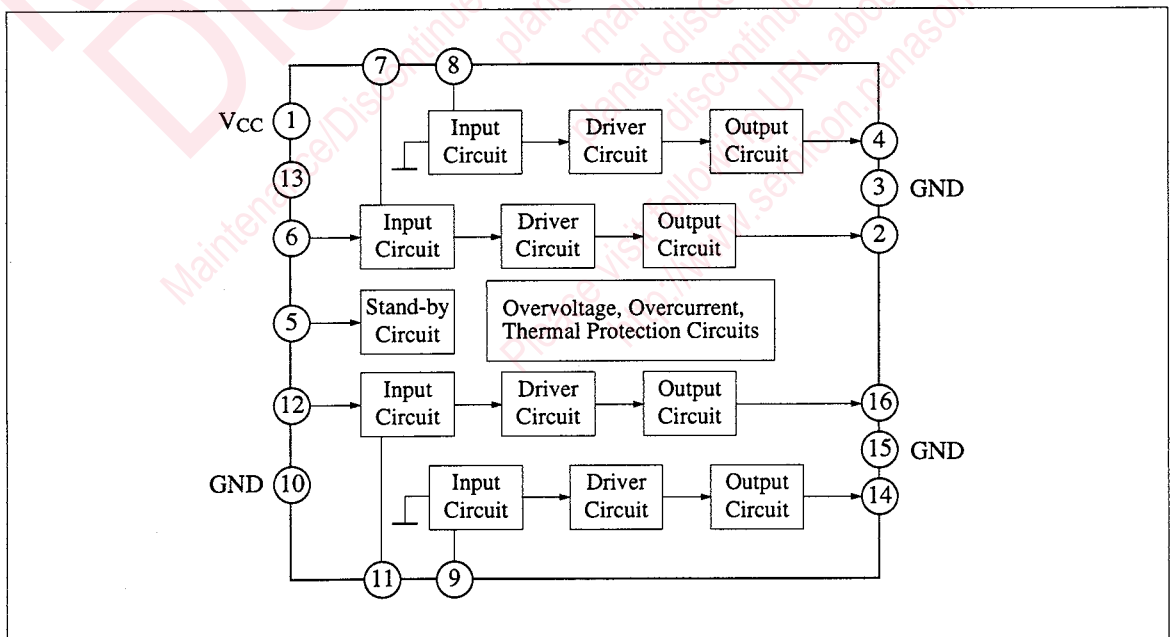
7
8
$V_{CC}$ 1
13
6
5
12
GND 10
11
9
Input Circuit
Driver Circuit
Output Circuit
4
3 GND
Input Circuit
Driver Circuit
Output Circuit
2
Stand-by Circuit
Overvoltage, Overcurrent, Thermal Protection Circuits
Input Circuit
Driver Circuit
Output Circuit
16
15 GND
Input Circuit
Driver Circuit
Output Circuit
14